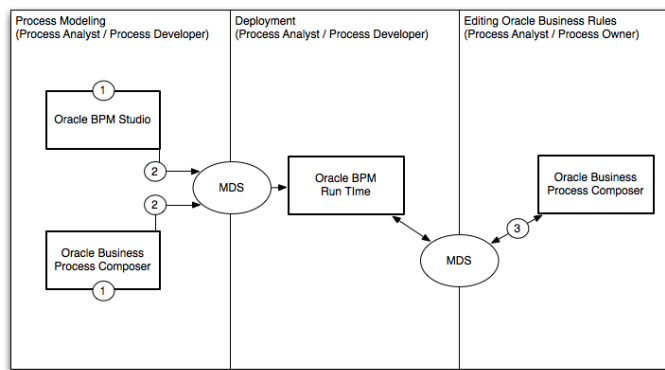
Process Modeling
(Process Analyst / Process Developer)

1

Oracle BPM Studio

2

2

Oracle Business Process Composer

1

MDS

Deployment
(Process Analyst / Process Developer)

Oracle BPM Run TIme

MDS

Editing Oracle Business Rules
(Process Analyst / Process Owner)

Oracle Business Process Composer

3